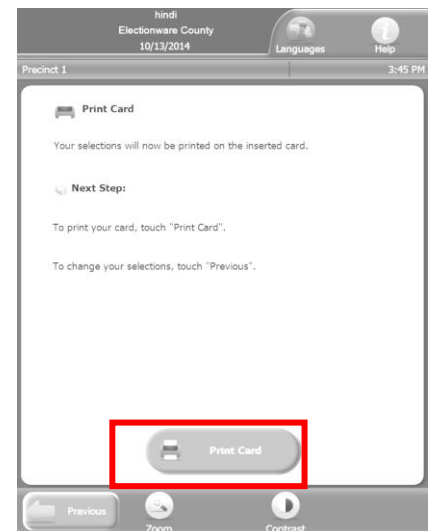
hindi
Electionware County
10/13/2014

Languages

Help

Precinct 1

3:45 PM

Print Card

Your selections will now be printed on the inserted card.

Next Step:

To print your card, touch "Print Card".

To change your selections, touch "Previous".

Print Card

Previous

Zoom

Contrast